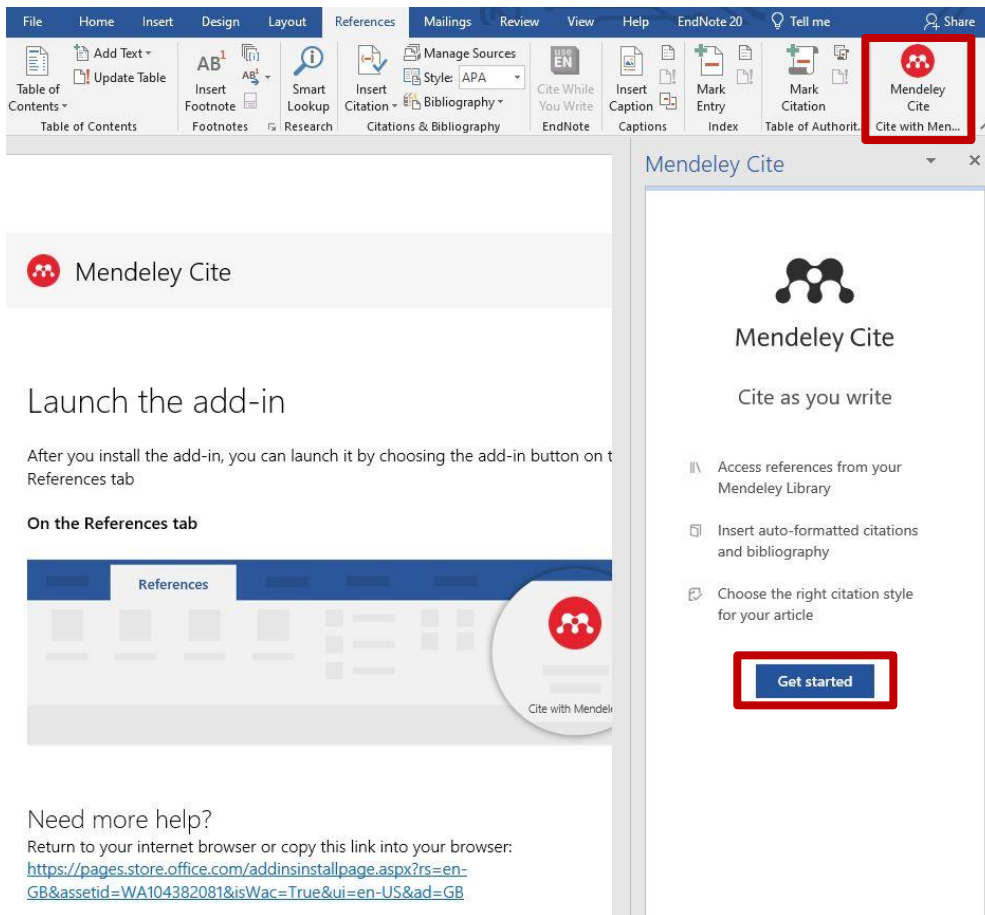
File Home Insert Design Layout References Mailings Review View Help EndNote 20 Tell me Share

Table of Contents Add Text Update Table Table of Contents

Insert Footnote Footnotes

Smart Lookup Research

Insert Citation Manage Sources Style: APA Bibliography Citations & Bibliography

Cite While You Write EndNote

Insert Caption Captions

Mark Entry Index

Mark Citation Table of Authorit...

Mendeley Cite Cite with Men...

Mendeley Cite

Launch the add-in

After you install the add-in, you can launch it by choosing the add-in button on t References tab

On the References tab

References

Cite with Mendele

Need more help?

Return to your internet browser or copy this link into your browser:
https://pages.store.office.com/addinsinstallpage.aspx?rs=en-GB&assetid=WA104382081&isWac=True&ui=en-US&ad=GB

Mendeley Cite

Mendeley Cite

Cite as you write

Access references from your Mendeley Library

Insert auto-formatted citations and bibliography

Choose the right citation style for your article

Get started